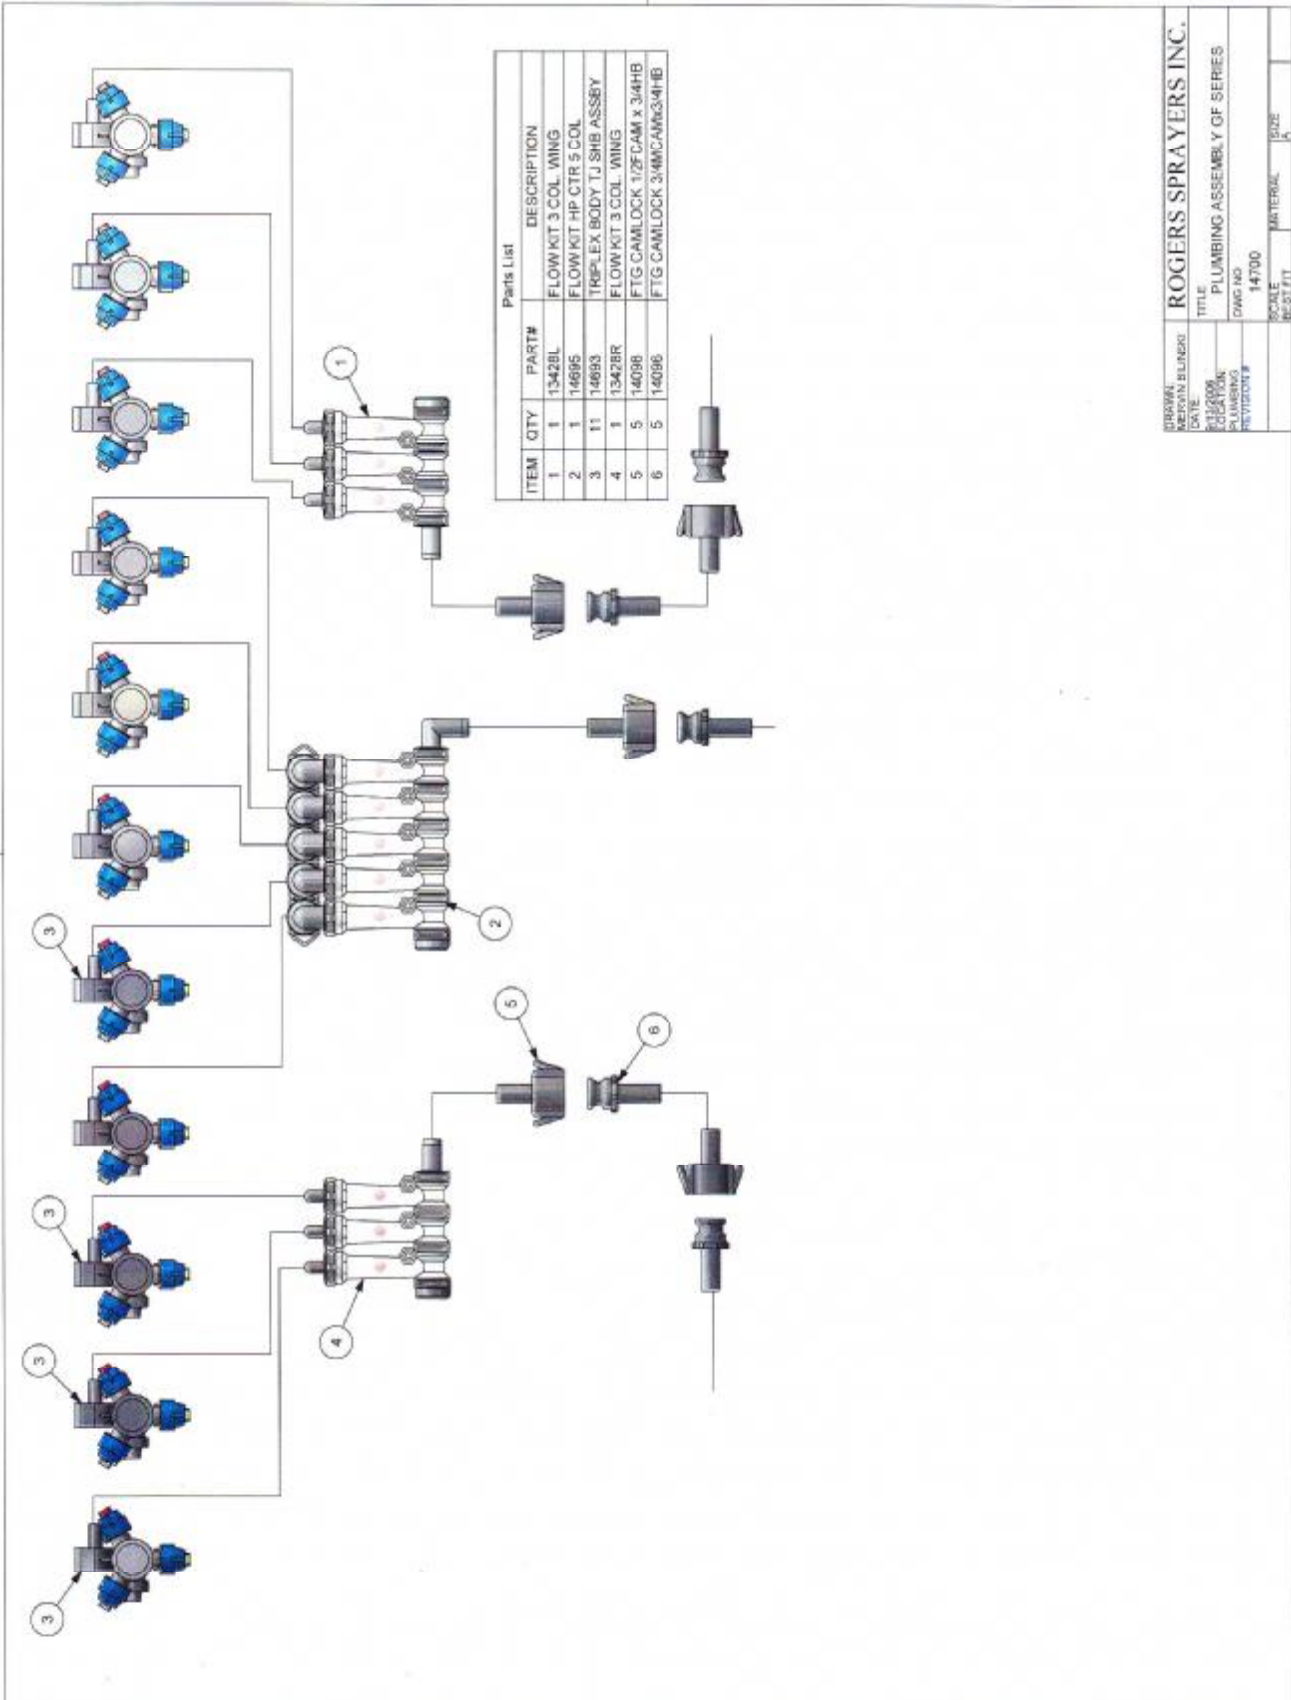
Parts List

| ITEM | QTY | PART# | DESCRIPTION |
|---|---|---|---|
| 1 | 1 | 13428L | FLOW KIT 3 COL. WING |
| 2 | 1 | 14695 | FLOW KIT HP CTR 5 COL |
| 3 | 11 | 14693 | TRIPLEX BODY TJ SHB ASSBY |
| 4 | 1 | 13428R | FLOW KIT 3 COL. WING |
| 5 | 5 | 14098 | FTG CAMLOCK 1/2FCAM x 3/4HB |
| 6 | 5 | 14096 | FTG CAMLOCK 3/4MCAMx3/4HB |

ROGERS SPRAYERS INC.

DRAWN
MERVIN BILINSKI
DATE
6/13/2006
LOCATION
PLUMBING
REVISION #

TITLE
PLUMBING ASSEMBLY GF SERIES

DWG NO
14700

SCALE
BEST FIT

MATERIAL

SIZE
A

1

2

3

3

3

3

4

5

6